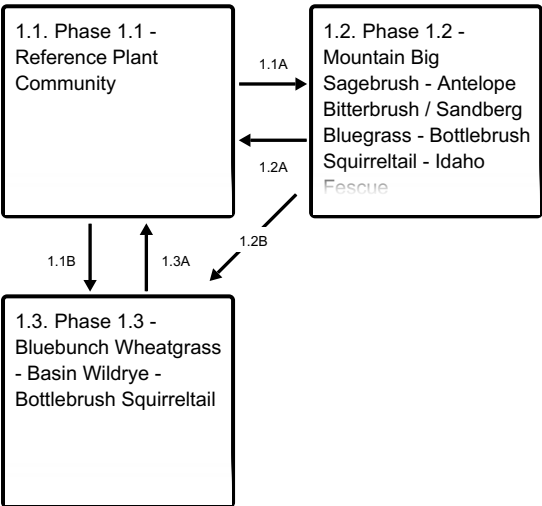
1.1. Phase 1.1 - Reference Plant Community

1.1A

1.2A

1.2. Phase 1.2 - Mountain Big Sagebrush - Antelope Bitterbrush / Sandberg Bluegrass - Bottlebrush Squirreltail - Idaho Fescue

1.2B

1.1B

1.3A

1.3. Phase 1.3 - Bluebunch Wheatgrass - Basin Wildrye - Bottlebrush Squirreltail